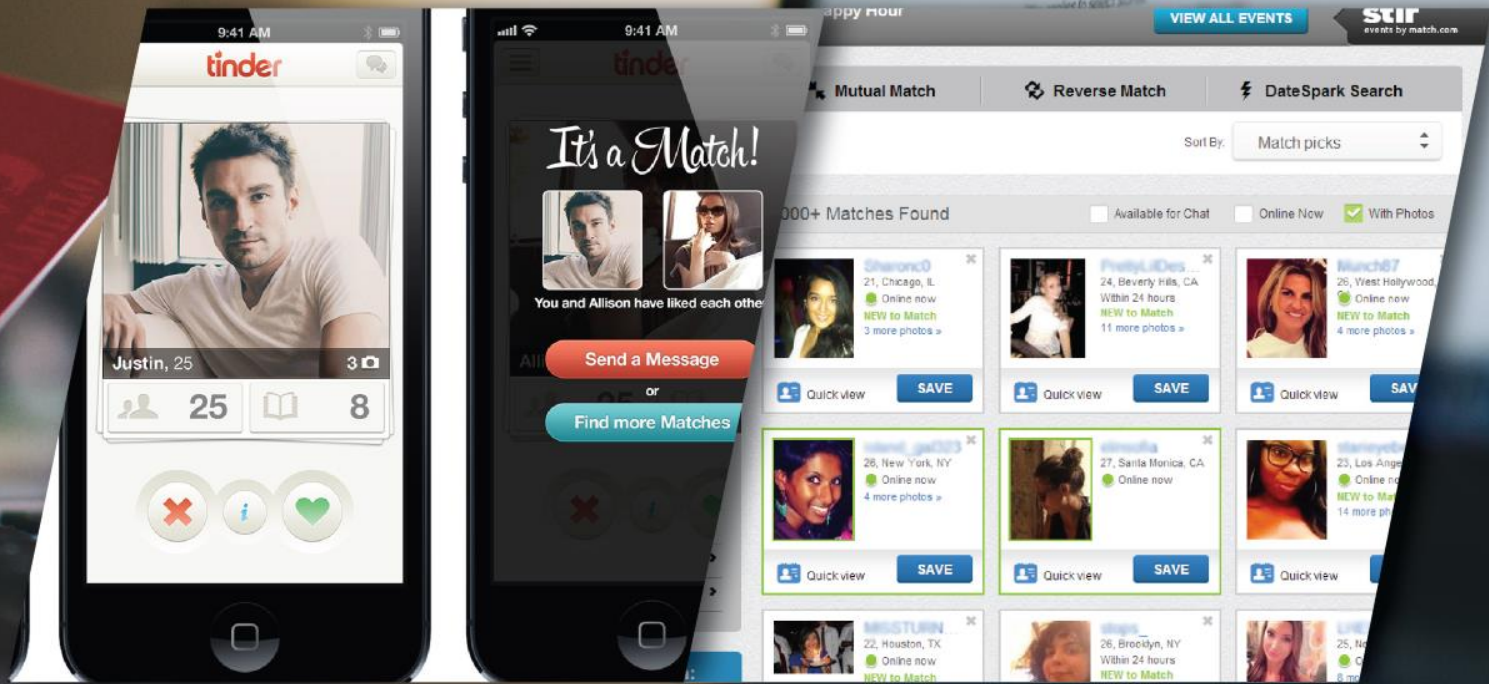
9:41 AM

tinder

Justin, 25

3

25

8

9:41 AM

tinder

It's a Match!

You and Allison have liked each othe

Send a Message

or

Find more Matches

appy Hour

VIEW ALL EVENTS

stir
events by match.com

Mutual Match

Reverse Match

DateSpark Search

Sort By:

Match picks

000+ Matches Found

Available for Chat

Online Now

With Photos

Sharonc0
21, Chicago, IL
Online now
NEW to Match
3 more photos »

Quick view

SAVE

PrettyLilDes
24, Beverly Hills, CA
Within 24 hours
NEW to Match
11 more photos »

Quick view

SAVE

Munch87
26, West Hollywood,
Online now
NEW to Match
4 more photos »

Quick view

SAV

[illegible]
26, New York, NY
Online now
4 more photos »

Quick view

SAVE

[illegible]
27, Santa Monica, CA
Online now

Quick view

SAVE

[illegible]
23, Los Ange
Online n
NEW to Ma
14 more ph

Quick view

MISSTURN
22, Houston, TX
Online now
NEW to Match

steps_
26, Brooklyn, NY
Within 24 hours
NEW to Match

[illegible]
25, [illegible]
O